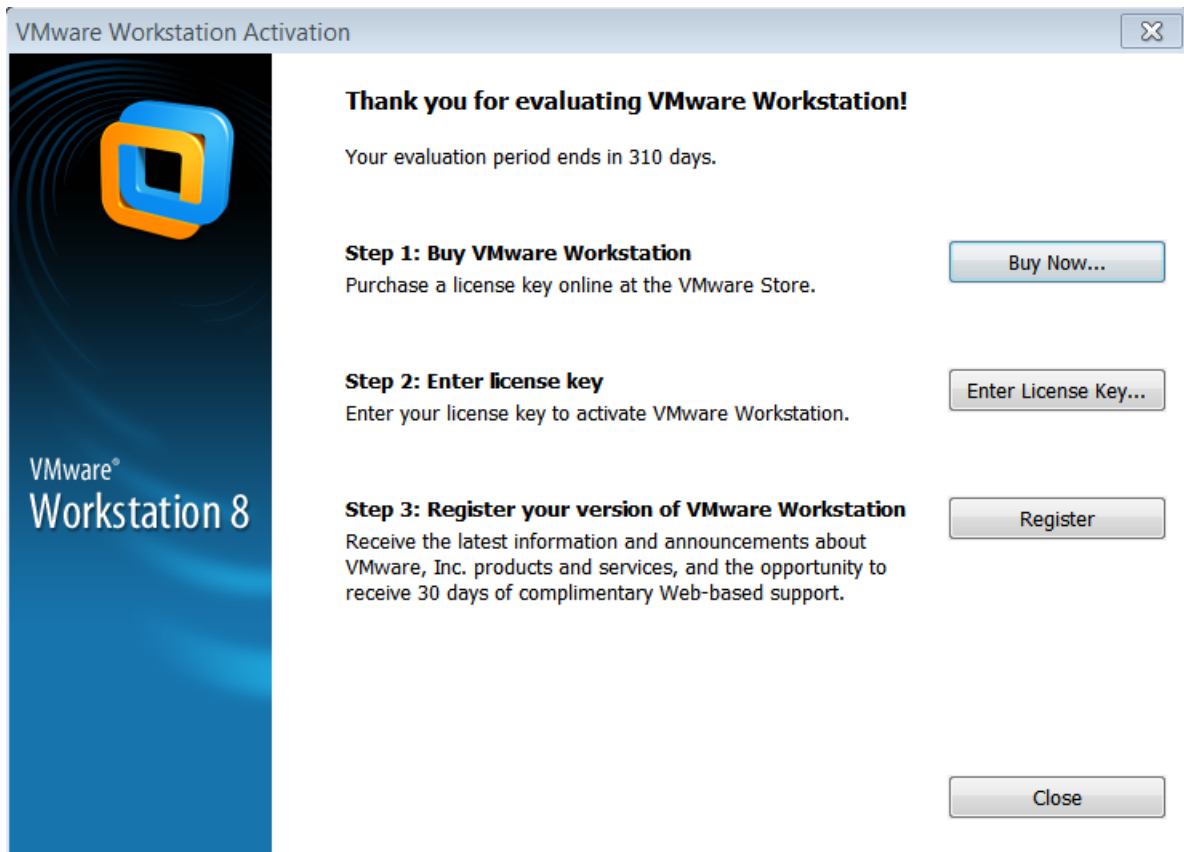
VMware Workstation Activation

VMware®
Workstation 8

Thank you for evaluating VMware Workstation!

Your evaluation period ends in 310 days.

Step 1: Buy VMware Workstation
Purchase a license key online at the VMware Store.

Buy Now...

Step 2: Enter license key
Enter your license key to activate VMware Workstation.

Enter License Key...

Step 3: Register your version of VMware Workstation
Receive the latest information and announcements about VMware, Inc. products and services, and the opportunity to receive 30 days of complimentary Web-based support.

Register

Close